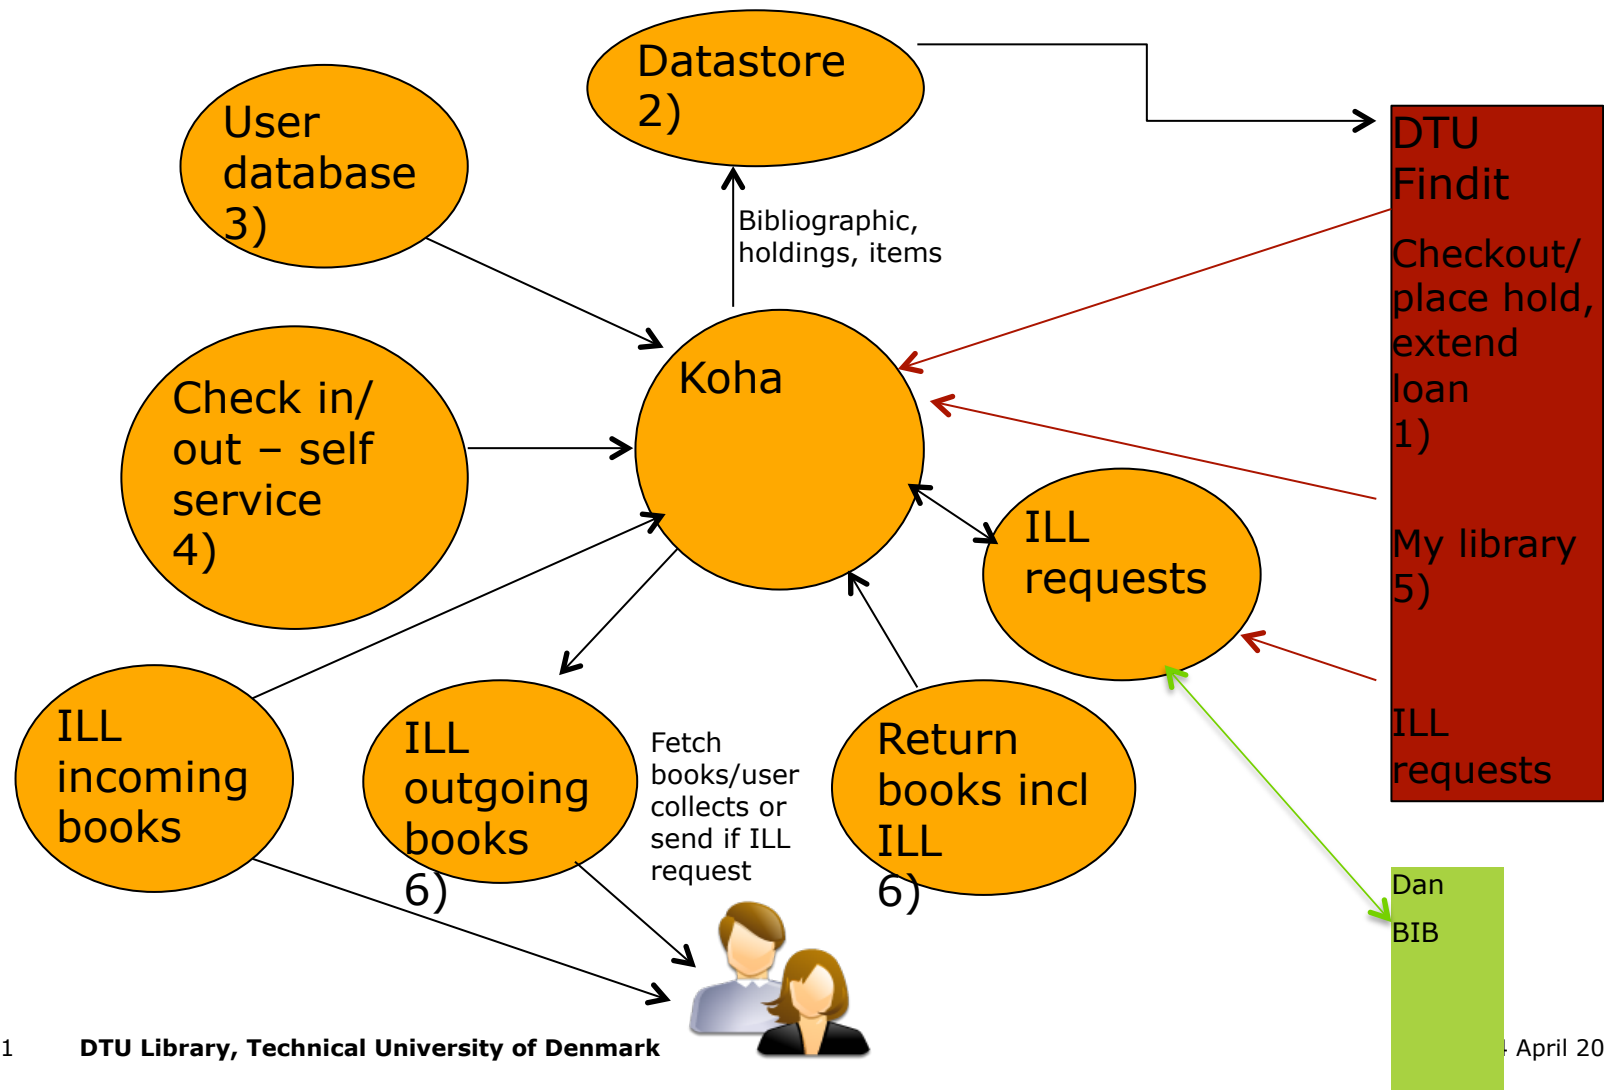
Datastore 2)

User database 3)

DTU Findit

Checkout/ place hold, extend loan 1)

Bibliographic, holdings, items

Koha

Check in/ out – self service 4)

ILL requests

My library 5)

ILL requests

ILL incoming books

ILL outgoing books 6)

Fetch books/user collects or send if ILL request

Return books incl ILL 6)

Dan BIB

1 DTU Library, Technical University of Denmark

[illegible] April 20